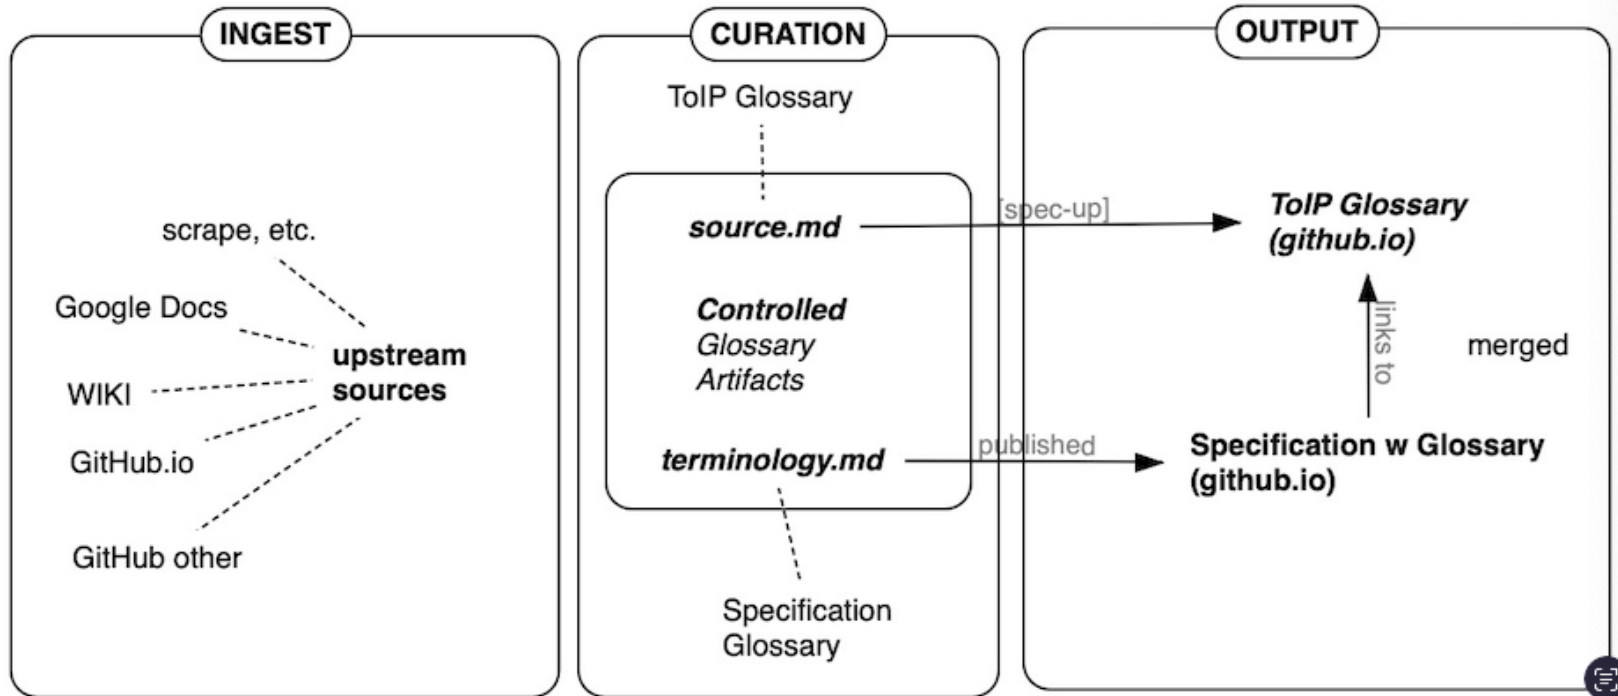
INGEST

scrape, etc.

Google Docs

upstream sources

WIKI

GitHub.io

GitHub other

CURATION

ToIP Glossary

source.md

Controlled Glossary Artifacts

terminology.md

Specification Glossary

OUTPUT

[spec-up]

ToIP Glossary (github.io)

links to

merged

published

Specification w Glossary (github.io)